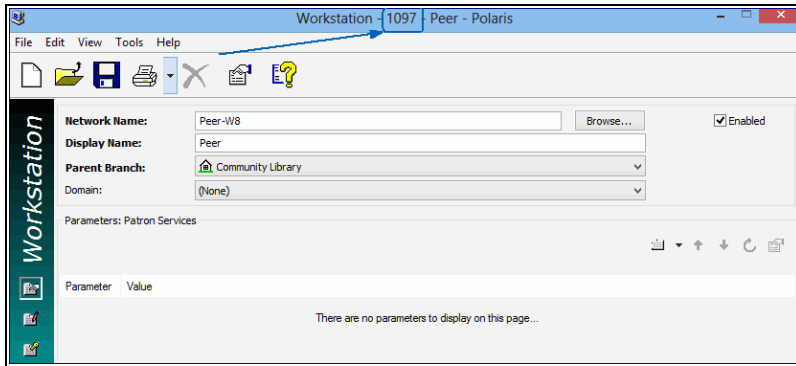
Workstation - 1097 - Peer - Polaris

File Edit View Tools Help

Workstation

Network Name: Peer-W8 Browse...

Enabled

Display Name: Peer

Parent Branch: Community Library

Domain: (None)

Parameters: Patron Services

| Parameter | Value |
|---|---|

There are no parameters to display on this page...